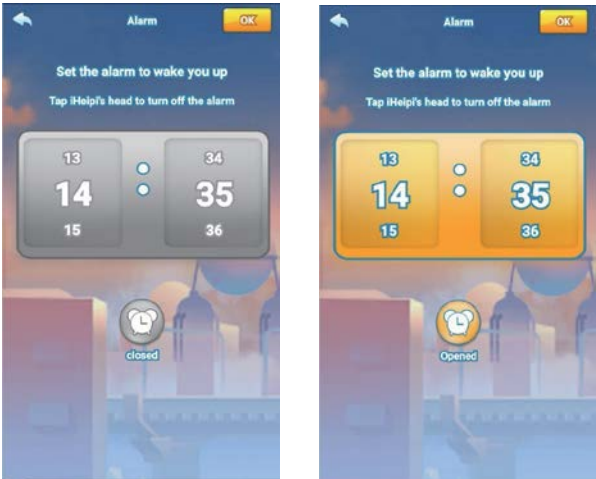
Alarm

OK

Set the alarm to wake you up

Tap iHeipi's head to turn off the alarm

13
14
15

34
35
36

closed

Alarm

OK

Set the alarm to wake you up

Tap iHeipi's head to turn off the alarm

13
14
15

34
35
36

Opened